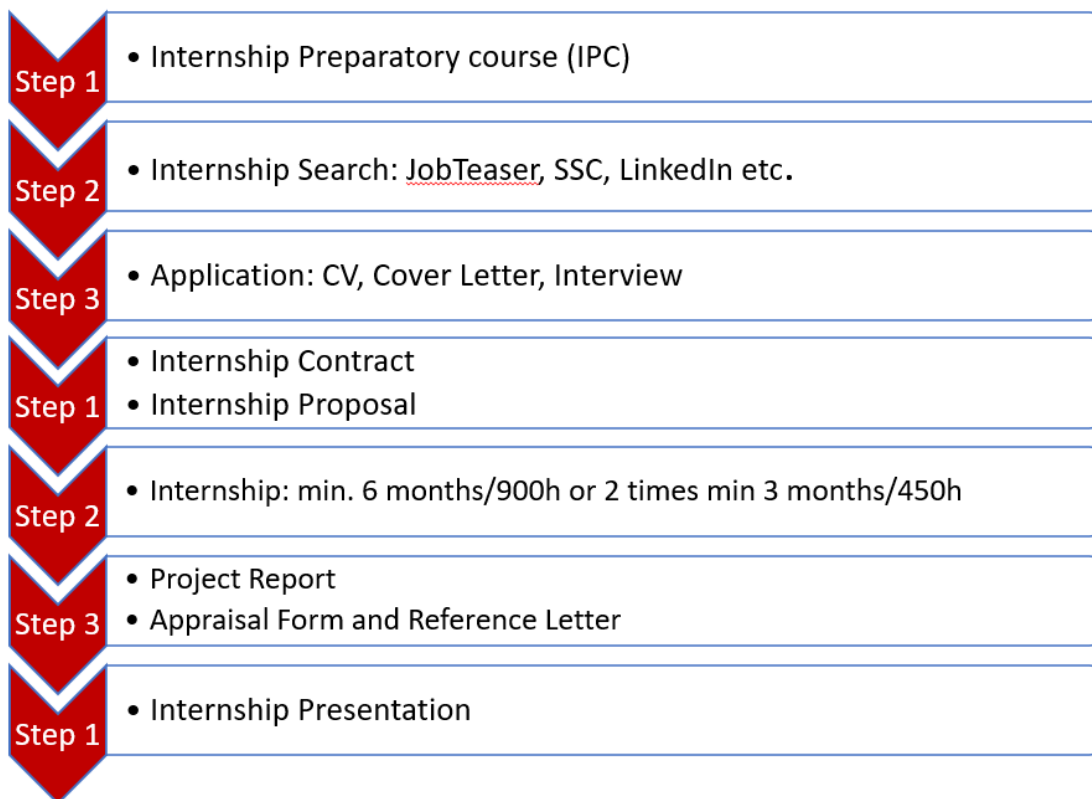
Step 1
• Internship Preparatory course (IPC)

Step 2
• Internship Search: JobTeaser, SSC, LinkedIn etc.

Step 3
• Application: CV, Cover Letter, Interview

Step 1
• Internship Contract
• Internship Proposal

Step 2
• Internship: min. 6 months/900h or 2 times min 3 months/450h

Step 3
• Project Report
• Appraisal Form and Reference Letter

Step 1
• Internship Presentation